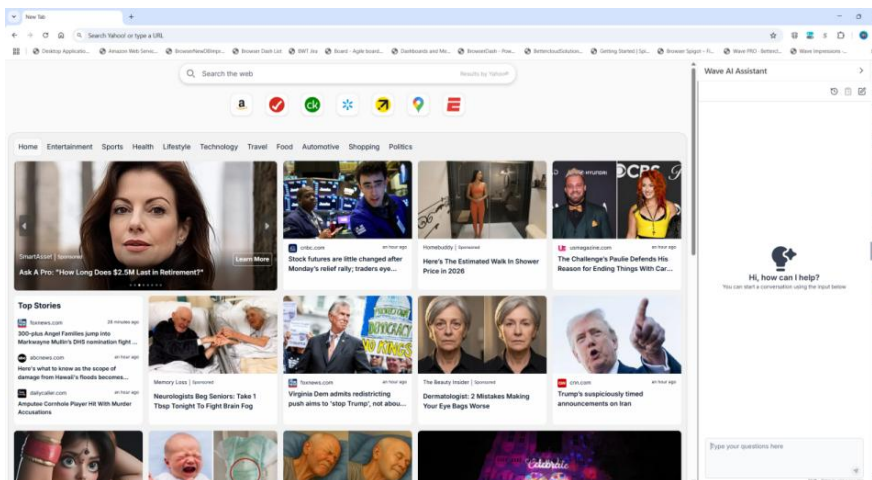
New Tab

Search Yahoo! or type a URL

Desktop Applicatio... Amazon Web Servic... BrowserNewDBImpr... Browser Dash List BWT Jira Board - Agile board... Dashboards and Mo... BrowserDash - Pow... BetterclouSolution... Getting Started | Spi... Browser Spigot – Fi... Wave PRO - Betterc... Wave Impressions -...

Search the web

Results by Yahoo!

Home Entertainment Sports Health Lifestyle Technology Travel Food Automotive Shopping Politics

SmartAsset | Sponsored

Ask A Pro: "How Long Does $2.5M Last in Retirement?"

Learn More

cnbc.com an hour ago

Stock futures are little changed after Monday's relief rally; traders eye...

Homebuddy | Sponsored

Here's The Estimated Walk In Shower Price in 2026

usmagazine.com an hour ago

The Challenge's Paulie Defends His Reason for Ending Things With Car...

Top Stories

foxnews.com 28 minutes ago

300-plus Angel Families jump into Markwayne Mullin's DHS nomination fight ...

abcnews.com an hour ago

Here's what to know as the scope of damage from Hawaii's floods becomes...

dailycaller.com an hour ago

Amputee Cornhole Player Hit With Murder Accusations

Memory Loss | Sponsored

Neurologists Beg Seniors: Take 1 Tbsp Tonight To Fight Brain Fog

foxnews.com an hour ago

Virginia Dem admits redistricting push aims to 'stop Trump', not abou...

The Beauty Insider | Sponsored

Dermatologist: 2 Mistakes Making Your Eye Bags Worse

cnn.com an hour ago

Trump's suspiciously timed announcements on Iran

Celebrate

Wave AI Assistant

Hi, how can I help?

You can start a conversation using the input below

Type your questions here